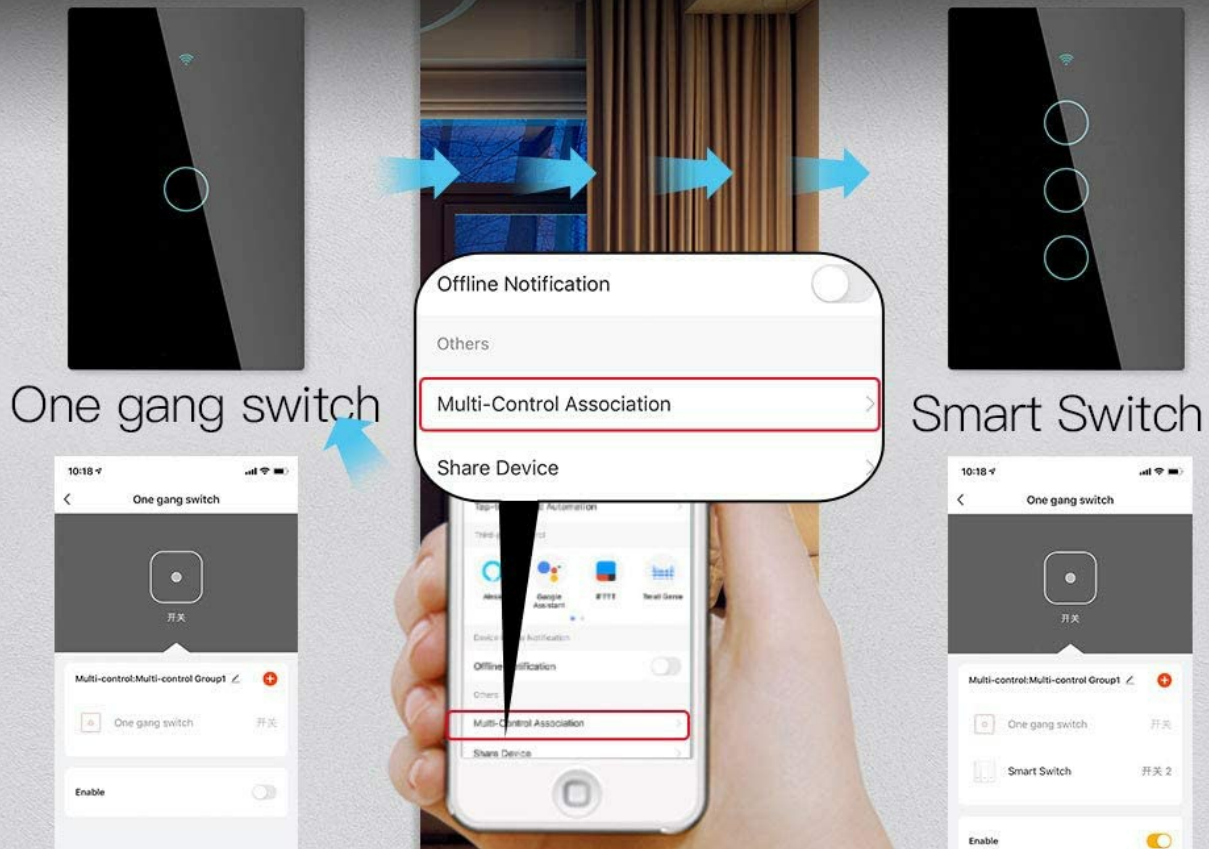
One gang switch

10:18

One gang switch

开关

Multi-control:Multi-control Group1

One gang switch 开关

Enable

Offline Notification

Others

Multi-Control Association

Share Device

Tap-to-Run and Automation

Third-party Control

Alexa

Google Assistant

IFTTT

Tmall Genie

Device Offline Notification

Offline Notification

Others

Multi-Control Association

Share Device

Smart Switch

10:18

One gang switch

开关

Multi-control:Multi-control Group1

One gang switch 开关

Smart Switch 开关 2

Enable